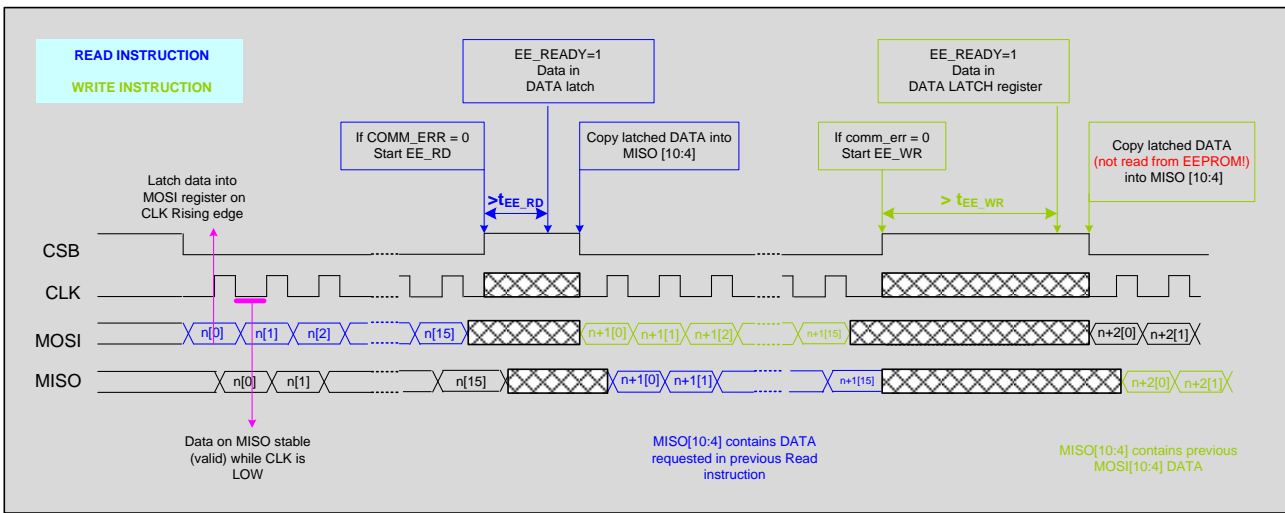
READ INSTRUCTION
WRITE INSTRUCTION

EE_READY=1
Data in
DATA latch

EE_READY=1
Data in
DATA LATCH register

If COMM_ERR = 0
Start EE_RD

Copy latched DATA into
MISO [10:4]

If comm_err = 0
Start EE_WR

Copy latched DATA
(not read from EEPROM!)
into MISO [10:4]

Latch data into
MOSI register on
CLK Rising edge

$>t_{EE\_RD}$

$> t_{EE\_WR}$

CSB

CLK

MOSI

n[0] n[1] n[2] n[15] n+1[0] n+1[1] n+1[2] n+1[15] n+2[0] n+2[1]

MISO

n[0] n[1] n[15] n+1[0] n+1[1] n+1[15] n+2[0] n+2[1]

Data on MISO stable
(valid) while CLK is
LOW

MISO[10:4] contains DATA
requested in previous Read
instruction

MISO[10:4] contains previous
MOSI[10:4] DATA